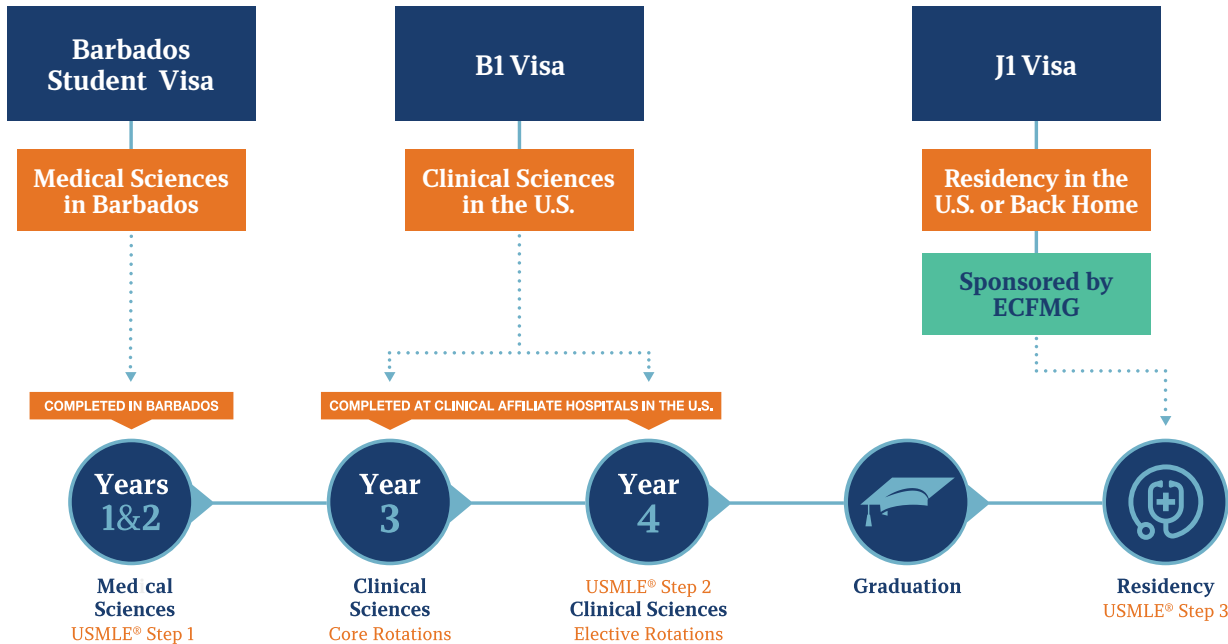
Barbados Student Visa

B1 Visa

J1 Visa

Medical Sciences in Barbados

Clinical Sciences in the U.S.

Residency in the U.S. or Back Home

Sponsored by ECFMG

COMPLETED IN BARBADOS

COMPLETED AT CLINICAL AFFILIATE HOSPITALS IN THE U.S.

Years 1&2

Year 3

Year 4

Medical Sciences
USMLE® Step 1

Clinical Sciences
Core Rotations

USMLE® Step 2
Clinical Sciences
Elective Rotations

Graduation

Residency
USMLE® Step 3